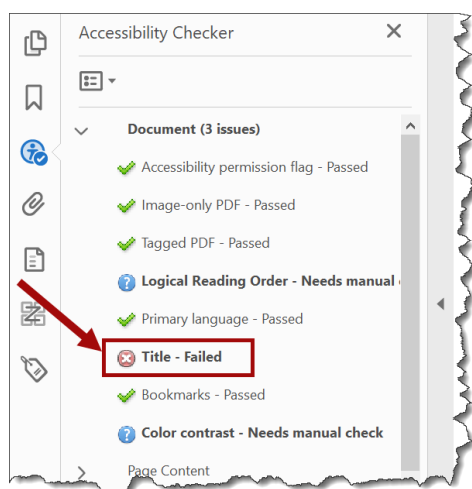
Accessibility Checker

Document (3 issues)

Accessibility permission flag - Passed

Image-only PDF - Passed

Tagged PDF - Passed

Logical Reading Order - Needs manual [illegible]

Primary language - Passed

Title - Failed

Bookmarks - Passed

Color contrast - Needs manual check

Page Content